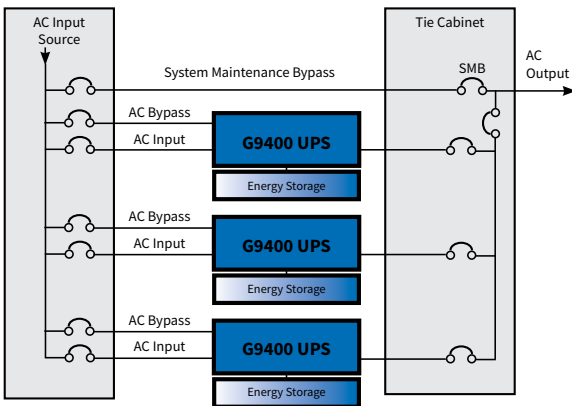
AC Input Source

Tie Cabinet

System Maintenance Bypass

SMB

AC Output

AC Bypass

AC Input

G9400 UPS

Energy Storage

AC Bypass

AC Input

G9400 UPS

Energy Storage

AC Bypass

AC Input

G9400 UPS

Energy Storage